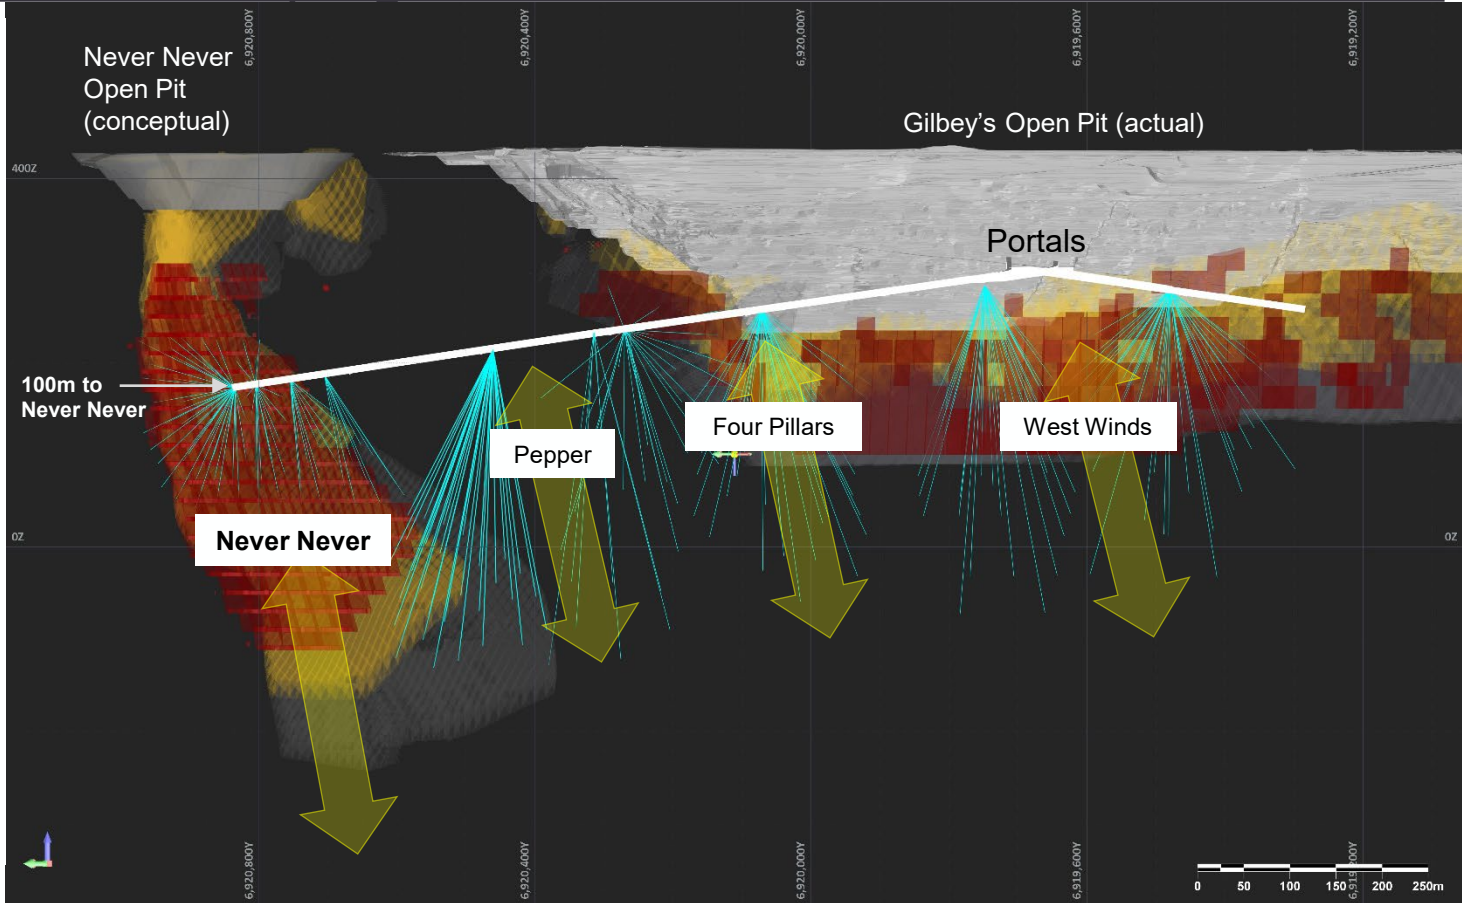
6,920,800Y
6,920,400Y
6,920,000Y
6,919,600Y
6,919,200Y

Never Never Open Pit (conceptual)

Gilbey's Open Pit (actual)

400Z

Portals

100m to Never Never

Pepper

Four Pillars

West Winds

0Z

0Z

Never Never

6,920,800Y
6,920,400Y
6,920,000Y
6,919,600Y
6,919,200Y

0 50 100 150 200 250m